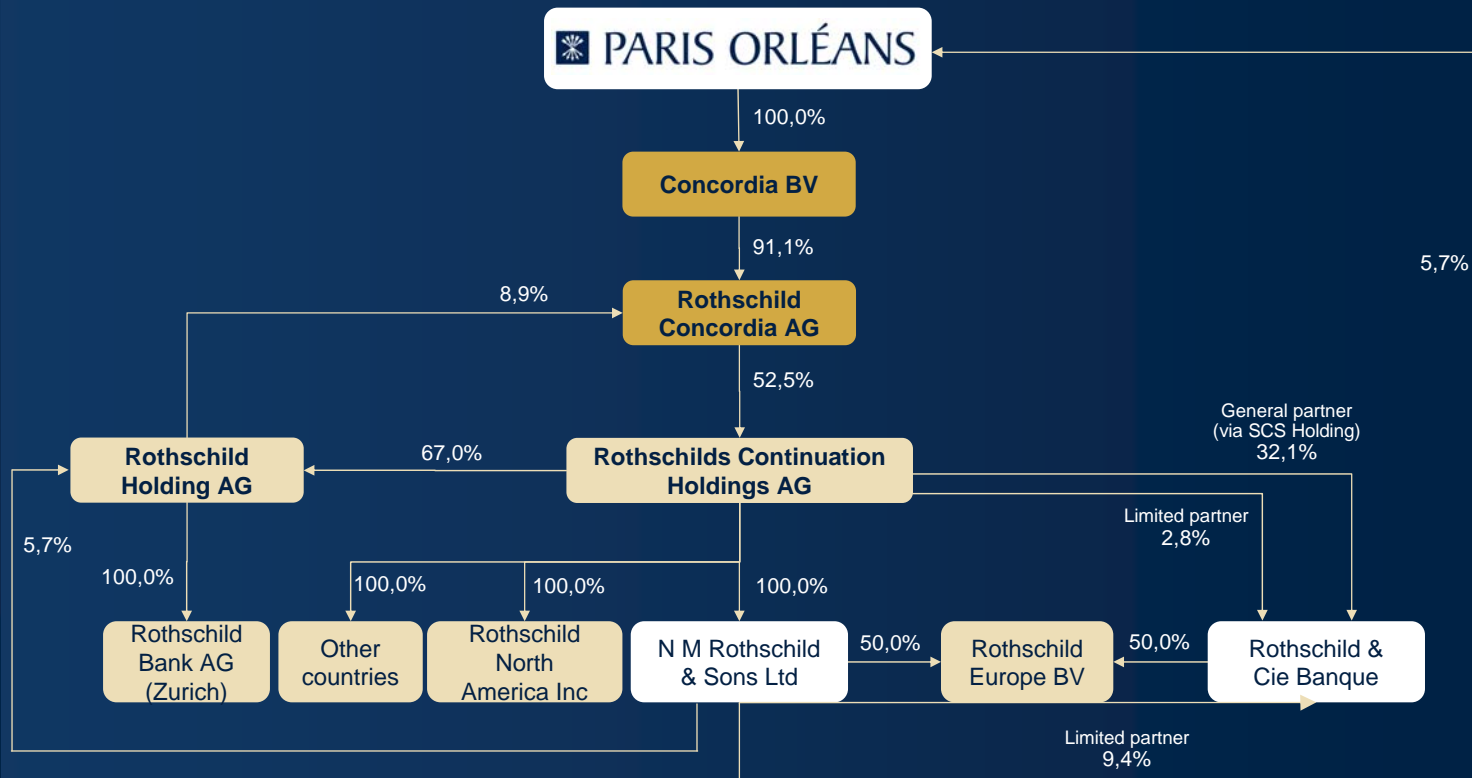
PARIS ORLÉANS

100,0%

Concordia BV

91,1%

5,7%

8,9%

Rothschild Concordia AG

52,5%

General partner (via SCS Holding) 32,1%

Rothschild Holding AG

67,0%

Rothschilds Continuation Holdings AG

Limited partner 2,8%

5,7%

100,0%

100,0%

100,0%

100,0%

Rothschild Bank AG (Zurich)

Other countries

Rothschild North America Inc

N M Rothschild & Sons Ltd

50,0%

Rothschild Europe BV

50,0%

Rothschild & Cie Banque

Limited partner 9,4%